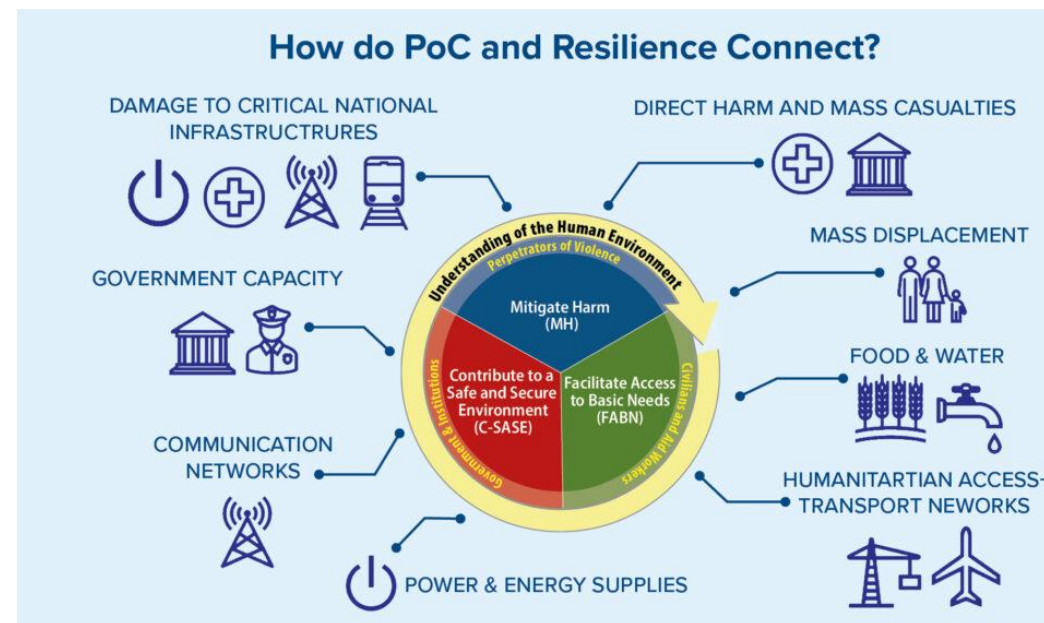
How do PoC and Resilience Connect?

DAMAGE TO CRITICAL NATIONAL INFRASTRUCTRURES

DIRECT HARM AND MASS CASUALTIES

Understanding of the Human Environment

Perpetrators of Violence

MASS DISPLACEMENT

GOVERNMENT CAPACITY

Mitigate Harm (MH)

Contribute to a Safe and Secure Environment (C-SASE)

Facilitate Access to Basic Needs (FABN)

Government & Institutions

Civilians and Aid Workers

FOOD & WATER

COMMUNICATION NETWORKS

HUMANITARTIAN ACCESS-TRANSPORT NEWORKS

POWER & ENERGY SUPPLIES